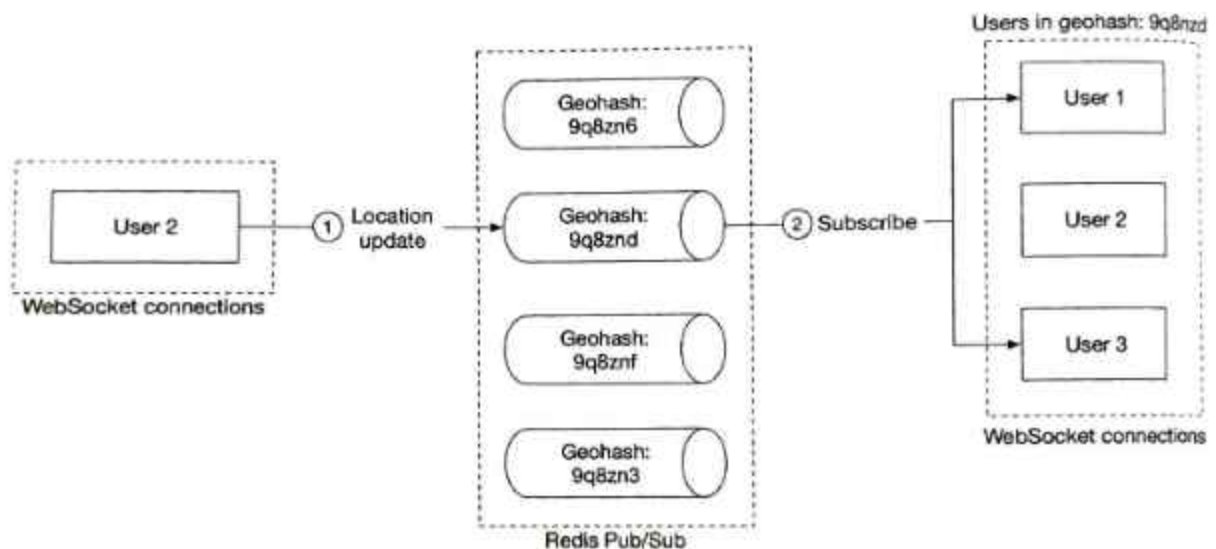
User 2

WebSocket connections

1 Location update

Geohash: 9q8zn6

Geohash: 9q8znd

Geohash: 9q8znf

Geohash: 9q8zn3

Redis Pub/Sub

2 Subscribe

Users in geohash: 9q8nzd

User 1

User 2

User 3

WebSocket connections